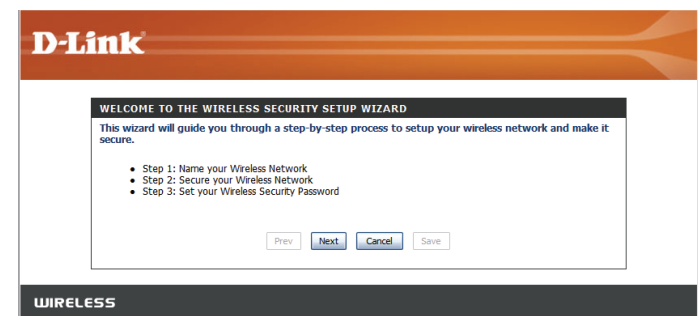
D-Link

WELCOME TO THE WIRELESS SECURITY SETUP WIZARD

This wizard will guide you through a step-by-step process to setup your wireless network and make it secure.

- Step 1: Name your Wireless Network
- Step 2: Secure your Wireless Network
- Step 3: Set your Wireless Security Password

Prev Next Cancel Save

WIRELESS